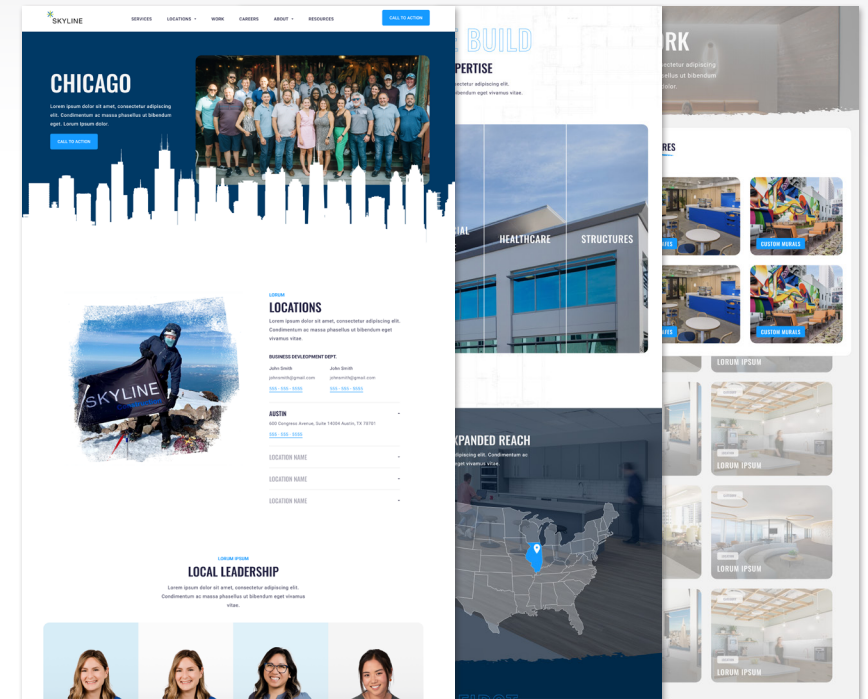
SKYLINE

SERVICES LOCATIONS WORK CAREERS ABOUT RESOURCES CALL TO ACTION

CHICAGO

Lorem ipsum dolor sit amet, consectetur adipiscing elit. Condimentum ac massa phasellus ut bibendum eget. Lorum ipsum dolor.

CALL TO ACTION

SKYLINE

LORUM

LOCATIONS

Lorem ipsum dolor sit amet, consectetur adipiscing elit. Condimentum ac massa phasellus ut bibendum eget vivamus vitae.

BUSINESS DEVELOPMENT DEPT.

John Smith
johnsmith@gmail.com
555 - 555 - 5555

John Smith
johnsmith@gmail.com
555 - 555 - 5555

AUSTIN
600 Congress Avenue, Suite 14006 Austin, TX 78701
555 - 555 - 5555

LOCATION NAME

LOCATION NAME

LOCATION NAME

LORUM IPSUM

LOCAL LEADERSHIP

Lorem ipsum dolor sit amet, consectetur adipiscing elit. Condimentum ac massa phasellus ut bibendum eget vivamus vitae.

BUILD

PERTISE

ectetur adipiscing elit. bibendum eget vivamus vitae.

IAL

HEALTHCARE

STRUCTURES

XPANDED REACH

dipiscing elit. Condimentum ac eget vivamus vitae.

RK

ectetur adipiscing us ut bibendum dolor.

RES

CUSTOM MURALS

CUSTOM MURALS

LORUM IPSUM

LORUM IPSUM

LORUM IPSUM

LORUM IPSUM

LORUM IPSUM